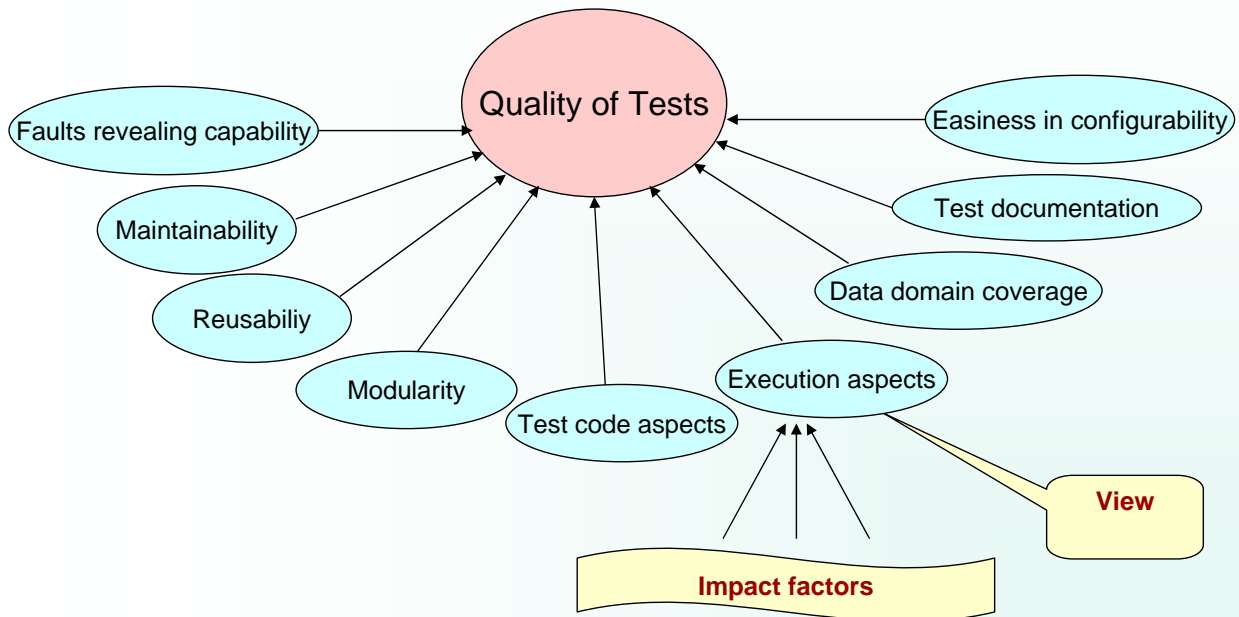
Quality of Tests

Faults revealing capability

Easiness in configurability

Maintainability

Test documentation

Reusabiliy

Data domain coverage

Modularity

Execution aspects

Test code aspects

View

Impact factors